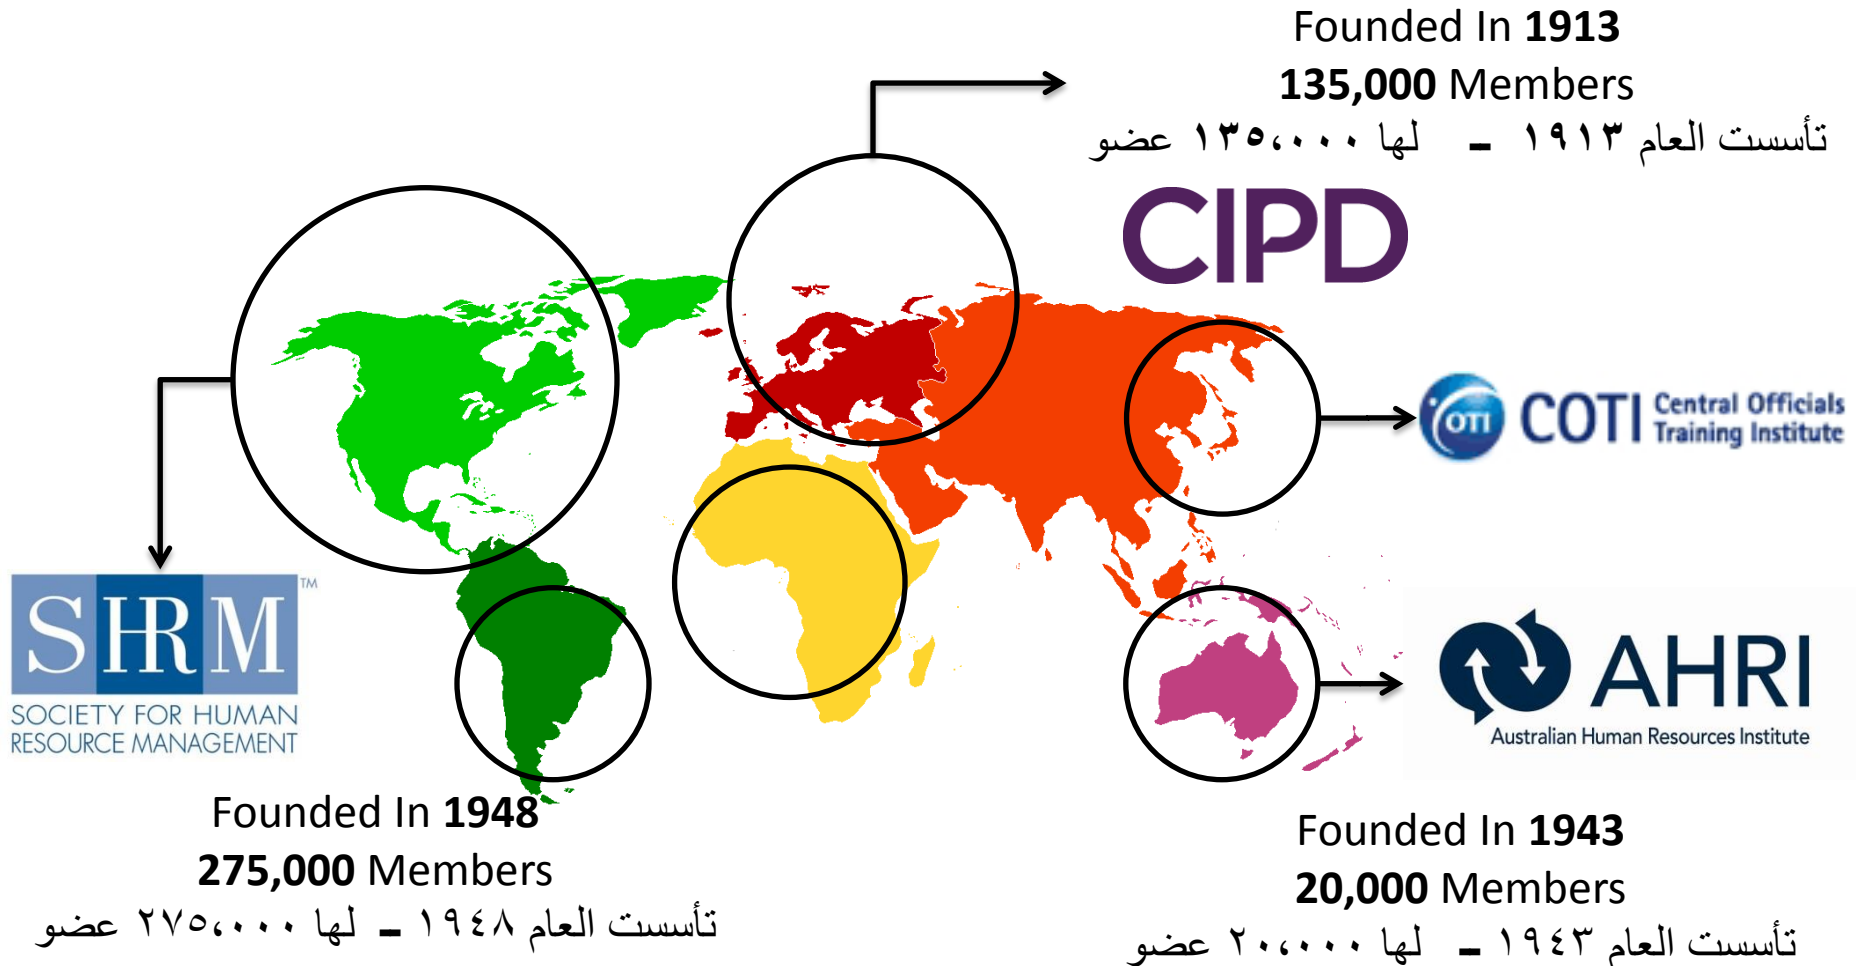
Founded In 1913
135,000 Members
تأسست العام ١٩١٣ - لها ١٣٥،٠٠٠ عضو

CIPD

OTI COTI Central Officials Training Institute

SHRM™
SOCIETY FOR HUMAN RESOURCE MANAGEMENT

AHRI
Australian Human Resources Institute

Founded In 1948
275,000 Members
تأسست العام ١٩٤٨ - لها ٢٧٥،٠٠٠ عضو

Founded In 1943
20,000 Members
تأسست العام ١٩٤٣ - لها ٢٠،٠٠٠ عضو